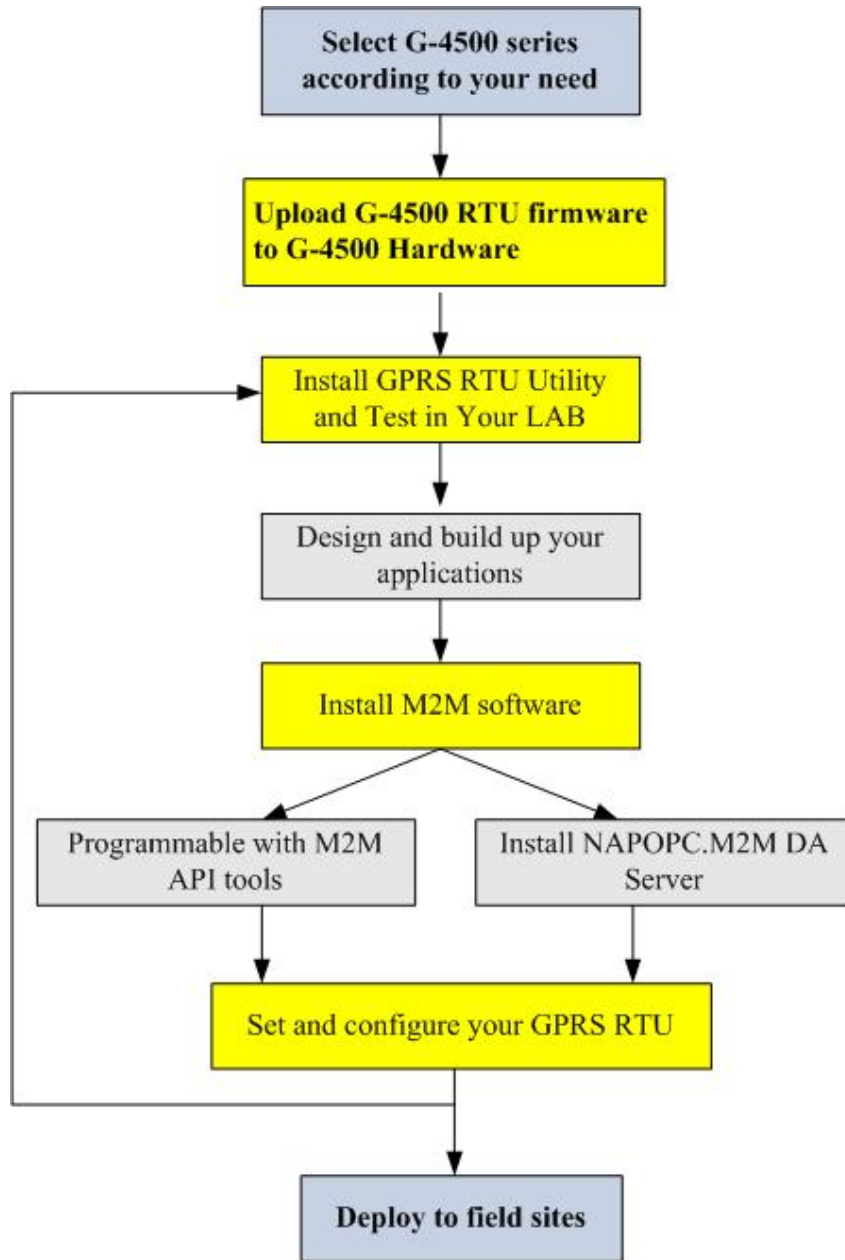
Select G-4500 series according to your need

Upload G-4500 RTU firmware to G-4500 Hardware

Install GPRS RTU Utility and Test in Your LAB

Design and build up your applications

Install M2M software

Programmable with M2M API tools

Install NAPOPC.M2M DA Server

Set and configure your GPRS RTU

Deploy to field sites